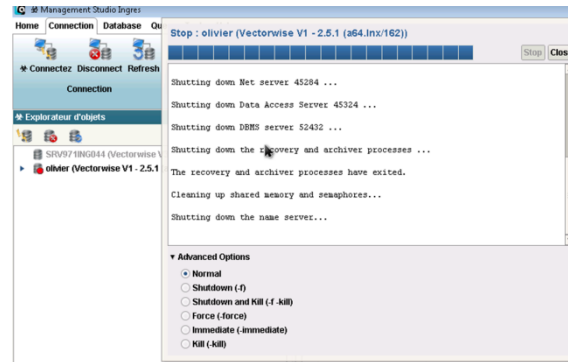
Management Studio Ingres

Home Connection Database Qu

Connectez Disconnect Refresh

Connection

Explorateur d'objets

SRV971ING044 (Vectorwise V

olivier (Vectorwise V1 - 2.5.1

Stop : olivier (Vectorwise V1 - 2.5.1 (a64.lnx/162))

Stop Clos

Shutting down Net server 45284 ...

Shutting down Data Access Server 45324 ...

Shutting down DBMS server 52432 ...

Shutting down the recovery and archiver processes ...

The recovery and archiver processes have exited.

Cleaning up shared memory and semaphores...

Shutting down the name server...

Advanced Options

Normal

Shutdown (-f)

Shutdown and Kill (-f -kill)

Force (-force)

Immediate (-immediate)

Kill (-kill)